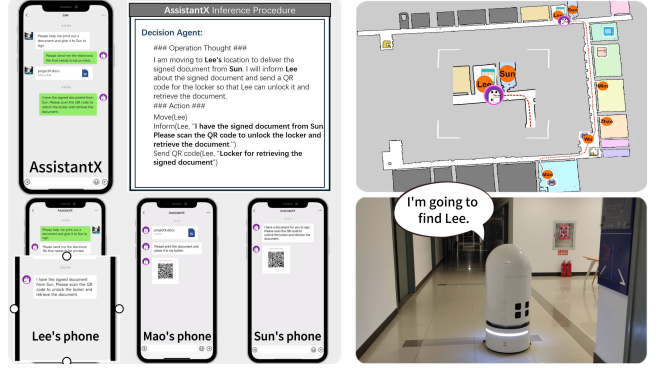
Lee

Please help me print out a document and give it to Sun to sign.

Please send me the electronic file that needs to be printed.

project4.docx

Send me the signed document from Sun. Please scan the QR code to unlock the locker and retrieve the document.

AssistantX

AssistantX Inference Procedure

Decision Agent:

### Operation Thought ###

I am moving to Lee's location to deliver the signed document from Sun. I will inform Lee about the signed document and send a QR code for the locker so that Lee can unlock it and retrieve the document.

### Action ###

Move(Lee)

Inform(Lee, "I have the signed document from Sun. Please scan the QR code to unlock the locker and retrieve the document.")

Send QR code(Lee, "Locker for retrieving the signed document")

AssistantX

I have the signed document from Sun. Please scan the QR code to unlock the locker and retrieve the document.

Lee's phone

AssistantX

project4.docx

Mao's phone

AssistantX

I have a document for you to sign. Please scan the QR code to unlock the locker and retrieve the document.

Sun's phone

Sun

Lee

Mao

I'm going to find Lee.